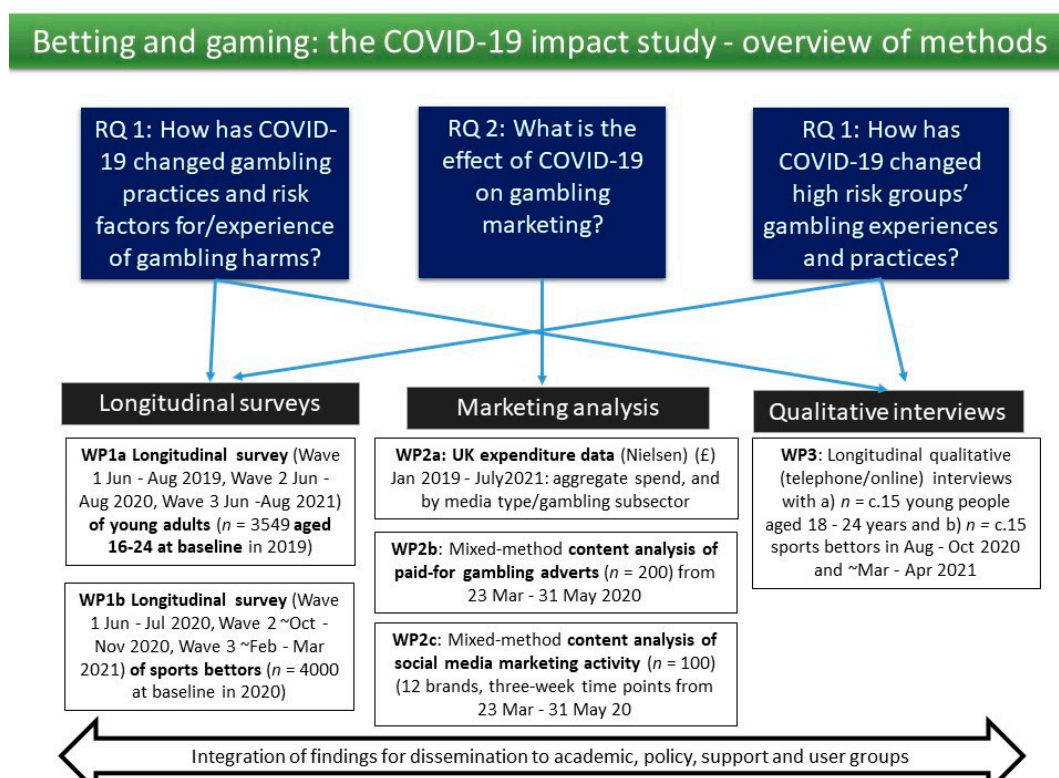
Betting and gaming: the COVID-19 impact study - overview of methods

RQ 1: How has COVID-19 changed gambling practices and risk factors for/experience of gambling harms?

RQ 2: What is the effect of COVID-19 on gambling marketing?

RQ 1: How has COVID-19 changed high risk groups' gambling experiences and practices?

Longitudinal surveys

Marketing analysis

Qualitative interviews

**WP1a Longitudinal survey** (Wave 1 Jun - Aug 2019, Wave 2 Jun - Aug 2020, Wave 3 Jun -Aug 2021) **of young adults** ($n$ = 3549 **aged 16-24 at baseline** in 2019)

**WP1b Longitudinal survey** (Wave 1 Jun - Jul 2020, Wave 2 ~Oct - Nov 2020, Wave 3 ~Feb - Mar 2021) **of sports bettors** ($n$ = 4000 at baseline in 2020)

**WP2a: UK expenditure data** (Nielsen) (£) Jan 2019 - July2021: aggregate spend, and by media type/gambling subsector

**WP2b**: Mixed-method **content analysis of paid-for gambling adverts** ($n$ = 200) from 23 Mar - 31 May 2020

**WP2c**: Mixed-method **content analysis of social media marketing activity** ($n$ = 100) (12 brands, three-week time points from 23 Mar - 31 May 20

**WP3**: Longitudinal qualitative (telephone/online) interviews with a) $n$ = c.15 young people aged 18 - 24 years and b) $n$ = c.15 sports bettors in Aug - Oct 2020 and ~Mar - Apr 2021

Integration of findings for dissemination to academic, policy, support and user groups